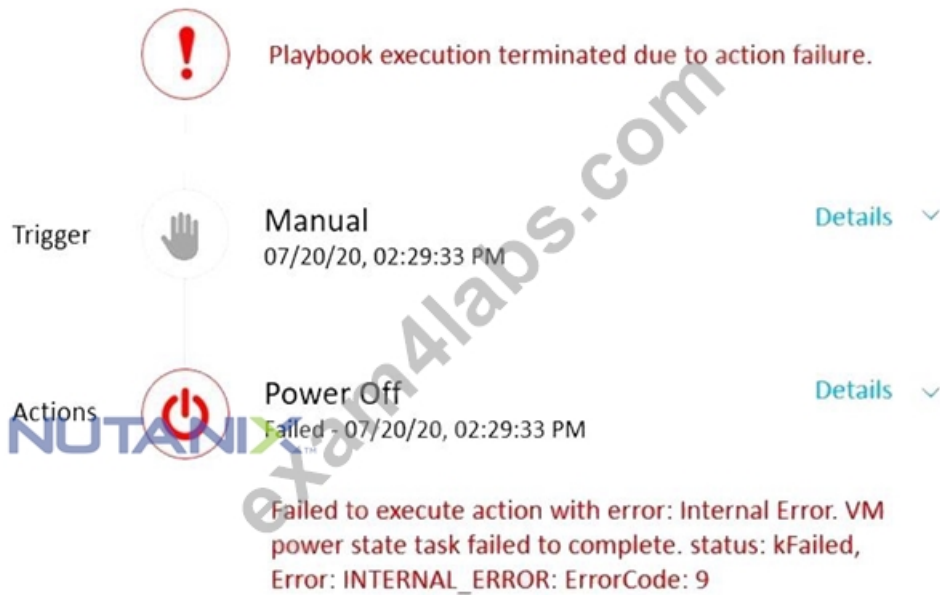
Playbook execution terminated due to action failure.

Trigger

Manual
07/20/20, 02:29:33 PM

Details

Actions

Power Off
Failed - 07/20/20, 02:29:33 PM

Details

Failed to execute action with error: Internal Error. VM power state task failed to complete. status: kFailed, Error: INTERNAL_ERROR: ErrorCode: 9

NUTANIX

exam4labs.com